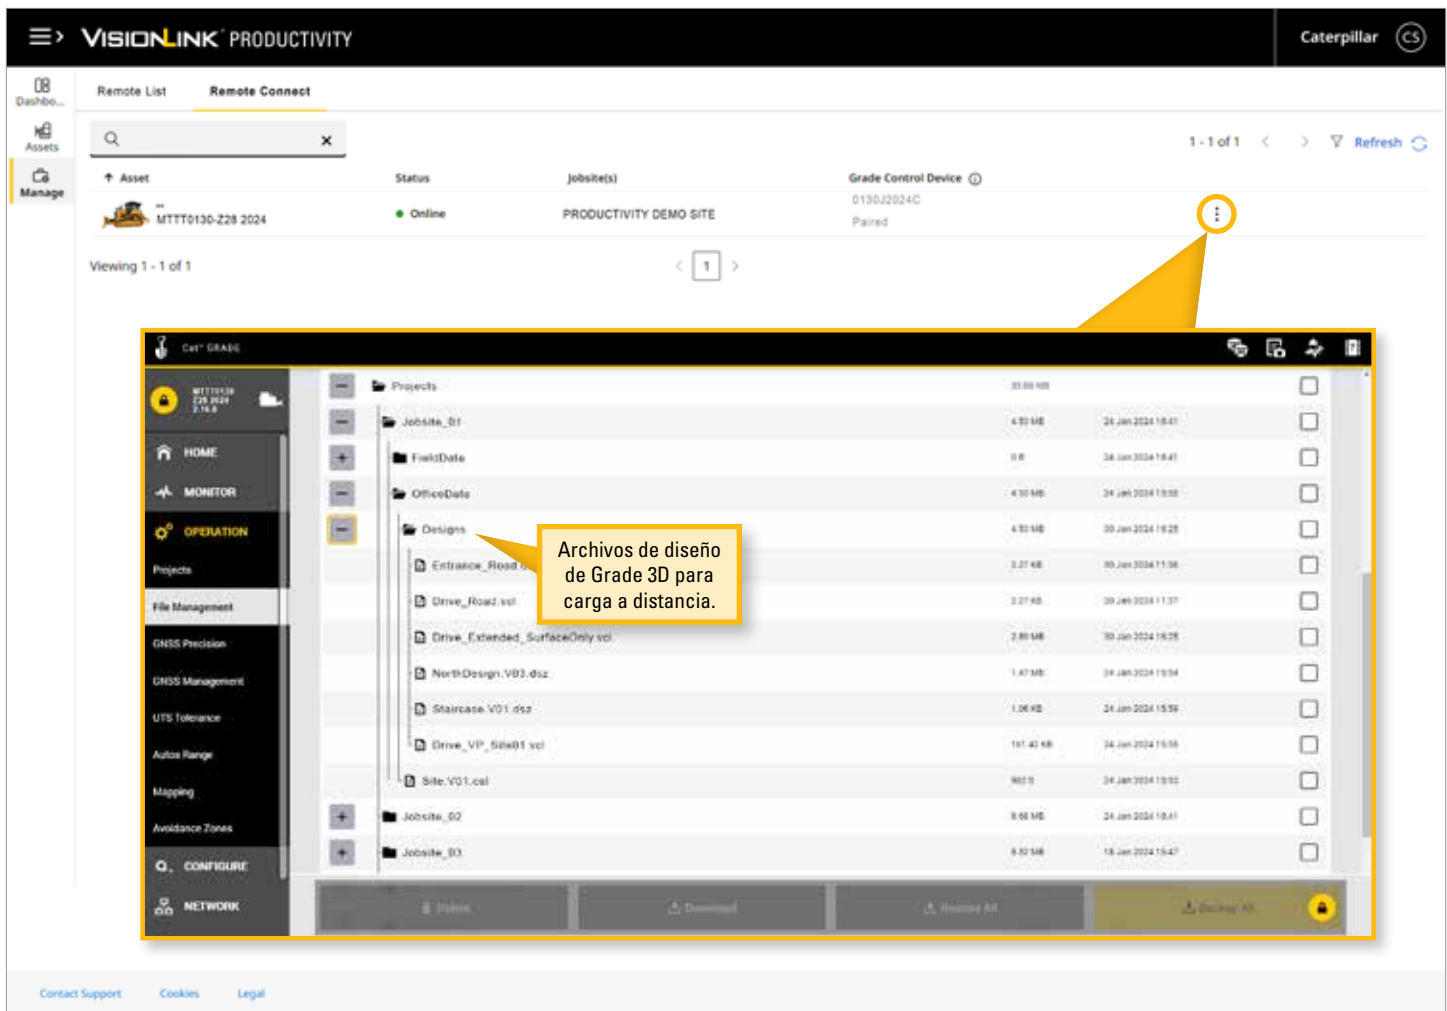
VISIONLINK PRODUCTIVITY

Caterpillar CS

Dashbo...
Assets
Manage

Remote List
Remote Connect

1 - 1 of 1
Refresh

| Asset | Status | Jobsite(s) | Grade Control Device |
|---|---|---|---|
| -- MTTT0130-Z28 2024 | Online | PRODUCTIVITY DEMO SITE | 0130J2024C Paired |

Viewing 1 - 1 of 1

1

Cat GRADE

HOME
MONITOR
OPERATION
Projects
File Management
GNSS Precision
GNSS Management
UTS Tolerance
Autos Range
Mapping
Avoidance Zones
CONFIGURE
NETWORK

Projects
Jobsite_01
FieldData
OfficeData
Designs
Entrance_Road
Drive_Road.vcl
Drive_Extended_SurfaceOnly.vcl
NorthDesign.V03.dsz
Staircase.V01.dsz
Drive_VP_Site01.vcl
Site.V01.csl
Jobsite_02
Jobsite_03

Delete
Download
Restore All
Backup All

Archivos de diseño de Grade 3D para carga a distancia.

Contact Support
Cookies
Legal